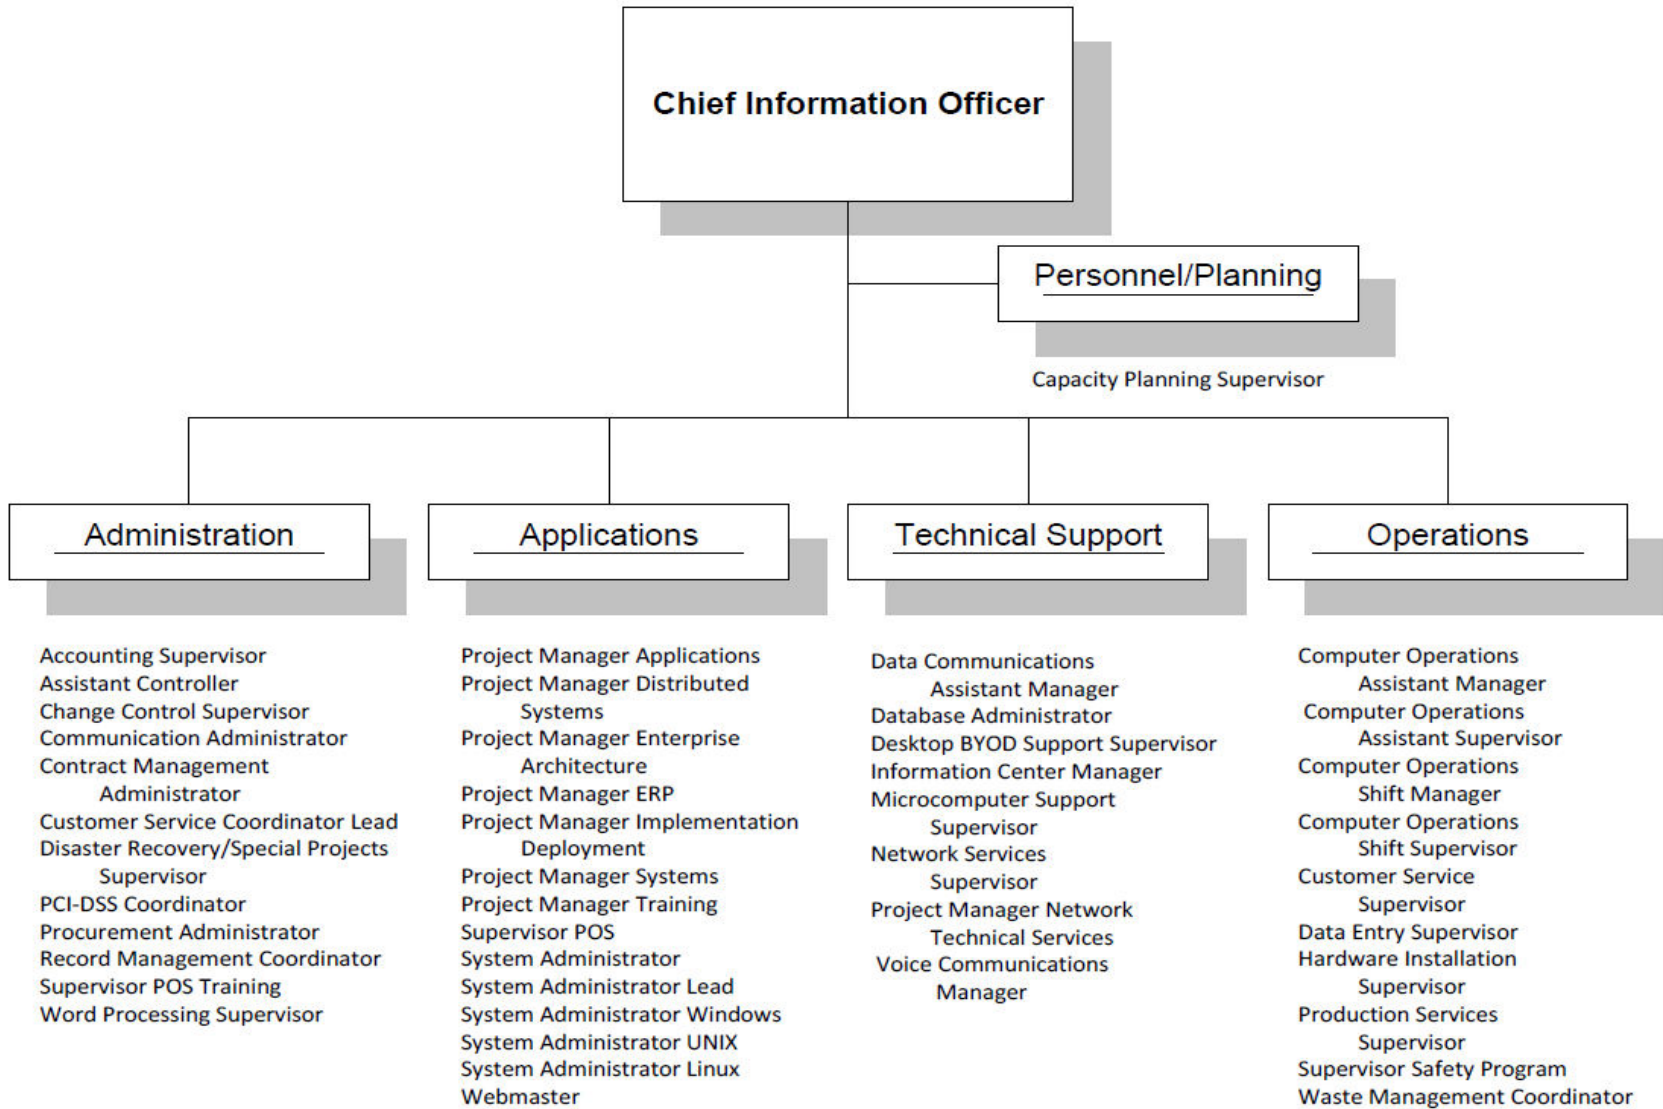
Chief Information Officer

Personnel/Planning

Capacity Planning Supervisor

Administration

Applications

Technical Support

Operations

Accounting Supervisor
Assistant Controller
Change Control Supervisor
Communication Administrator
Contract Management Administrator
Customer Service Coordinator Lead
Disaster Recovery/Special Projects Supervisor
PCI-DSS Coordinator
Procurement Administrator
Record Management Coordinator
Supervisor POS Training
Word Processing Supervisor

Project Manager Applications
Project Manager Distributed Systems
Project Manager Enterprise Architecture
Project Manager ERP
Project Manager Implementation Deployment
Project Manager Systems
Project Manager Training
Supervisor POS
System Administrator
System Administrator Lead
System Administrator Windows
System Administrator UNIX
System Administrator Linux
Webmaster

Data Communications Assistant Manager
Database Administrator
Desktop BYOD Support Supervisor
Information Center Manager
Microcomputer Support Supervisor
Network Services Supervisor
Project Manager Network Technical Services
Voice Communications Manager

Computer Operations Assistant Manager
Computer Operations Assistant Supervisor
Computer Operations Shift Manager
Computer Operations Shift Supervisor
Customer Service Supervisor
Data Entry Supervisor
Hardware Installation Supervisor
Production Services Supervisor
Supervisor Safety Program
Waste Management Coordinator